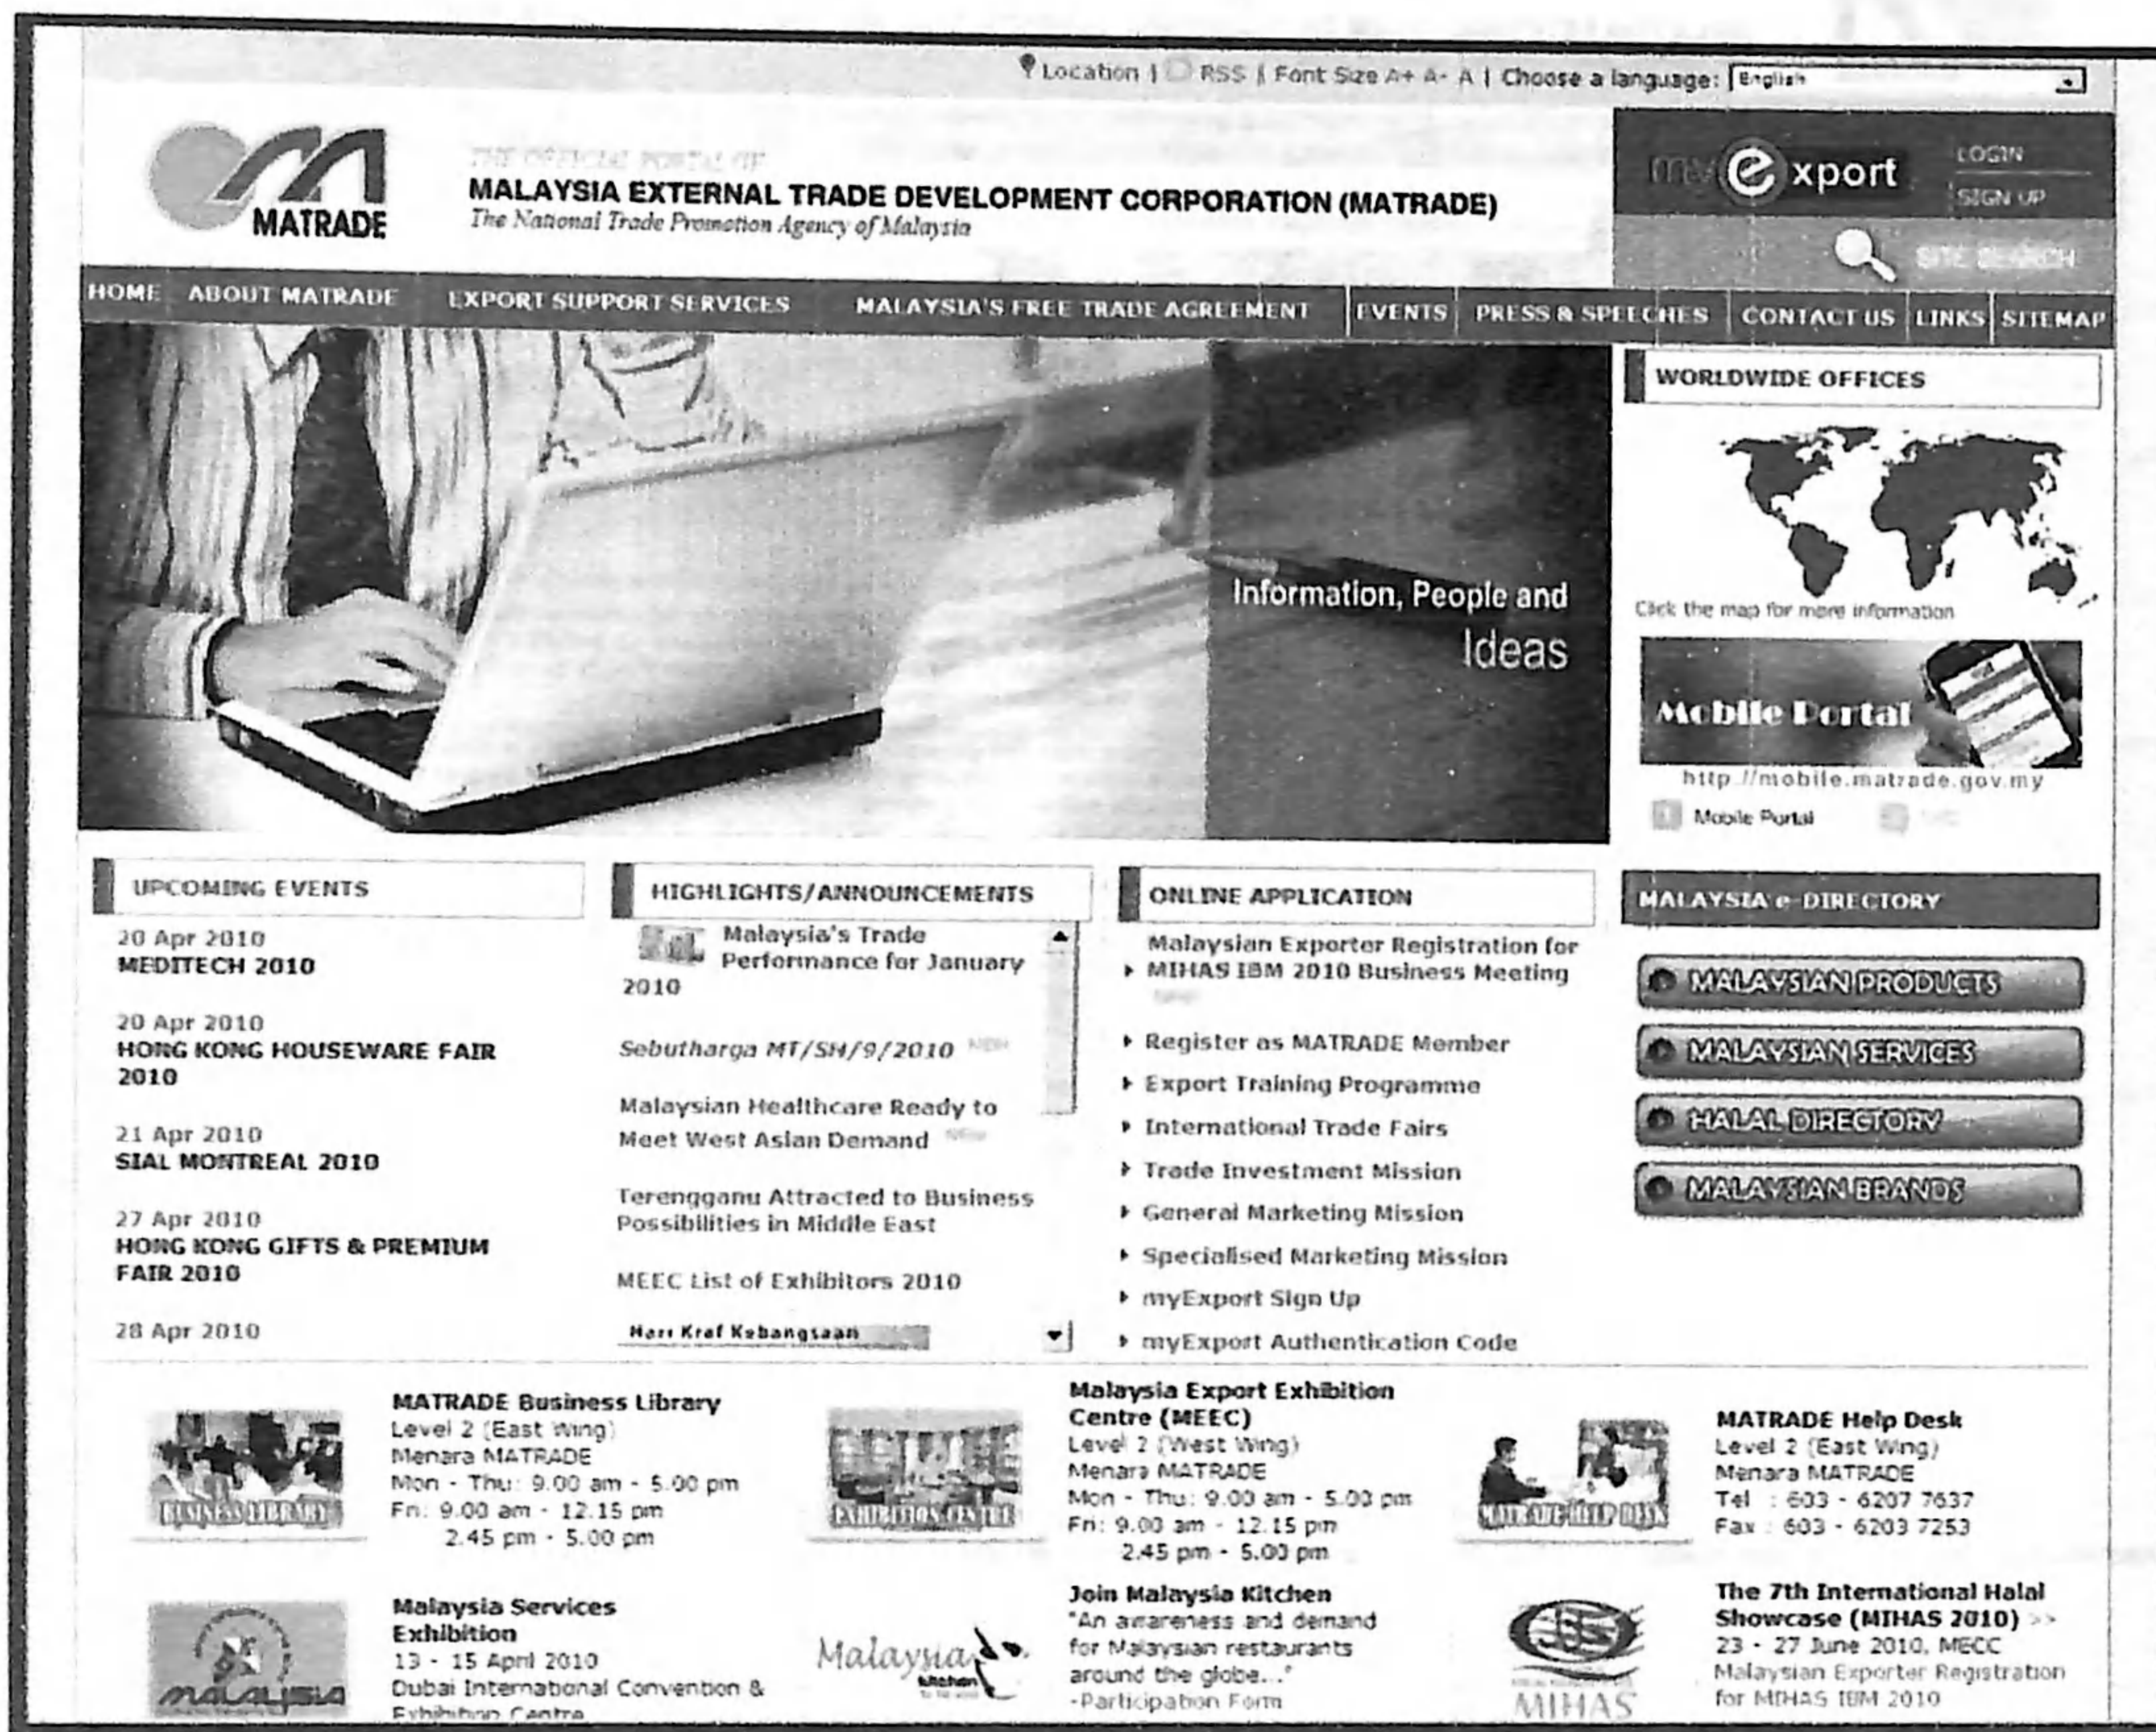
Location | RSS | Font Size A+ A- A | Choose a language: English

MATRADE

THE OFFICIAL PORTAL OF
MALAYSIA EXTERNAL TRADE DEVELOPMENT CORPORATION (MATRADE)
The National Trade Promotion Agency of Malaysia

myexport LOGIN SIGN UP

SITE SEARCH

HOME ABOUT MATRADE EXPORT SUPPORT SERVICES MALAYSIA'S FREE TRADE AGREEMENT EVENTS PRESS & SPEECHES CONTACT US LINKS SITEMAP

Information, People and Ideas

WORLDWIDE OFFICES

Click the map for more information

Mobile Portal
http://mobile.matrade.gov.my
Mobile Portal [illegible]

UPCOMING EVENTS

20 Apr 2010
MEDITECH 2010

20 Apr 2010
HONG KONG HOUSEWARE FAIR 2010

21 Apr 2010
SIAL MONTREAL 2010

27 Apr 2010
HONG KONG GIFTS & PREMIUM FAIR 2010

28 Apr 2010

HIGHLIGHTS/ANNOUNCEMENTS

Malaysia's Trade Performance for January 2010

Sebutharga MT/SH/9/2010 New

Malaysian Healthcare Ready to Meet West Asian Demand New

Terengganu Attracted to Business Possibilities in Middle East

MEEC List of Exhibitors 2010

Hari Kraf Kebangsaan

ONLINE APPLICATION

Malaysian Exporter Registration for MIHAS IBM 2010 Business Meeting New

Register as MATRADE Member
Export Training Programme
International Trade Fairs
Trade Investment Mission
General Marketing Mission
Specialised Marketing Mission
myExport Sign Up
myExport Authentication Code

MALAYSIA e-DIRECTORY

MALAYSIAN PRODUCTS
MALAYSIAN SERVICES
HALAL DIRECTORY
MALAYSIAN BRANDS

BUSINESS LIBRARY

MATRADE Business Library
Level 2 (East Wing)
Menara MATRADE
Mon - Thu: 9.00 am - 5.00 pm
Fri: 9.00 am - 12.15 pm
2.45 pm - 5.00 pm

EXHIBITION CENTRE

Malaysia Export Exhibition Centre (MEEC)
Level 2 (West Wing)
Menara MATRADE
Mon - Thu: 9.00 am - 5.00 pm
Fri: 9.00 am - 12.15 pm
2.45 pm - 5.00 pm

MATRADE HELP DESK

MATRADE Help Desk
Level 2 (East Wing)
Menara MATRADE
Tel : 603 - 6207 7637
Fax : 603 - 6203 7253

malaysia

Malaysia Services Exhibition
13 - 15 April 2010
Dubai International Convention & Exhibition Centre

Malaysia Kitchen

Join Malaysia Kitchen
"An awareness and demand for Malaysian restaurants around the globe..."
-Participation Form

MIHAS

The 7th International Halal Showcase (MIHAS 2010) >>
23 - 27 June 2010, MECC
Malaysian Exporter Registration for MIHAS IBM 2010